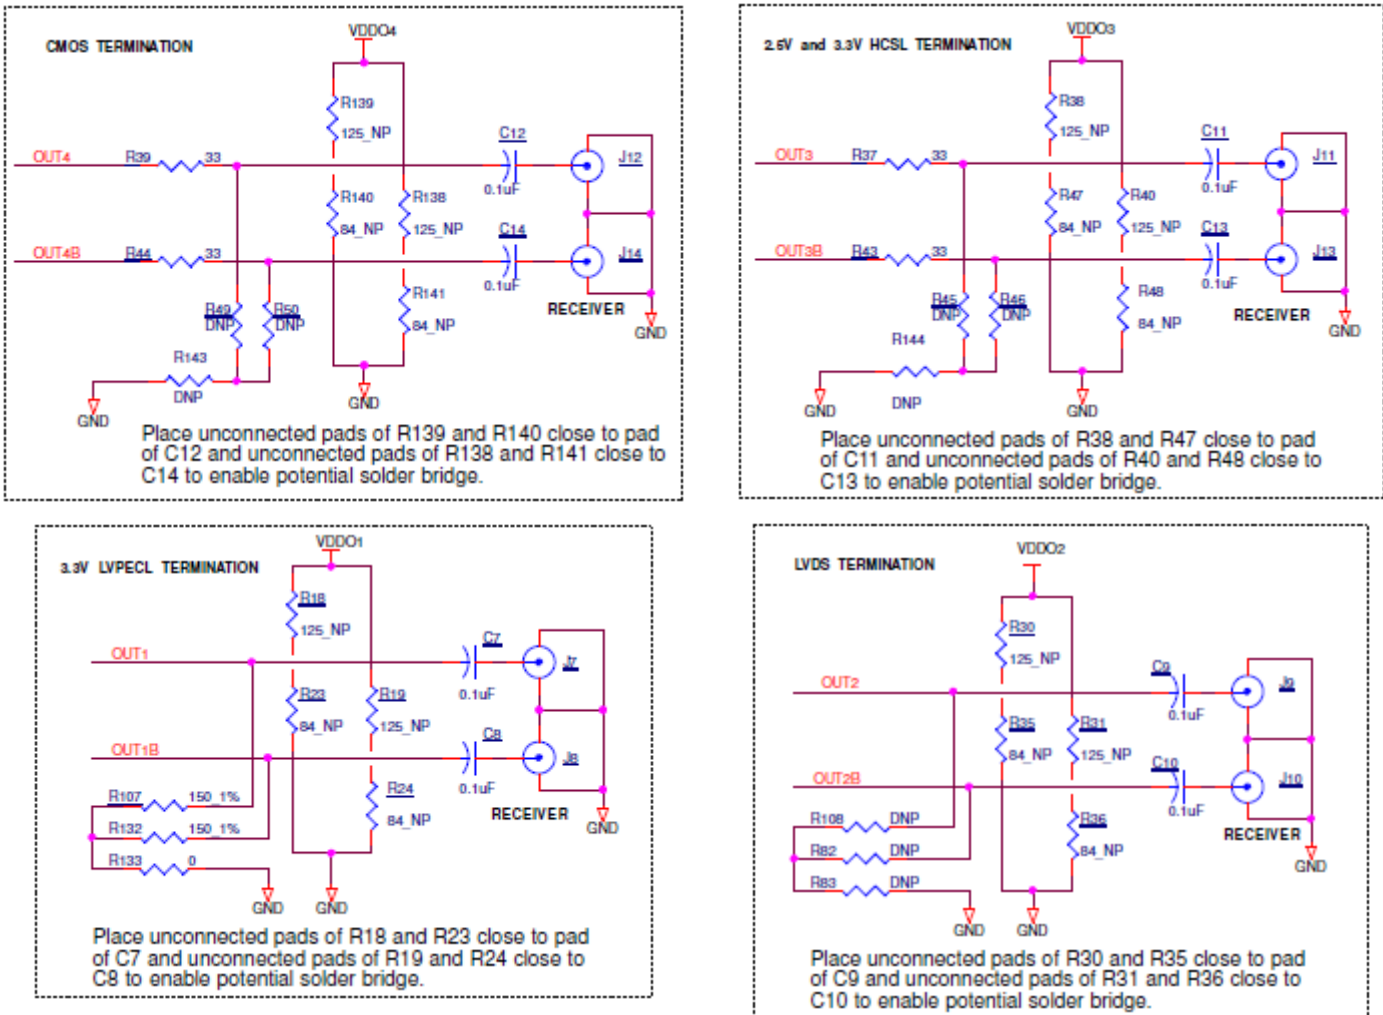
CMOS TERMINATION

VDDO4

R139
125_NP

C12

OUT4 R39 33

0.1uF

J12

R140
84_NP

R138
125_NP

C14

OUT4B R44 33

0.1uF

J14

R141
84_NP

R49 DNP

R50 DNP

RECEIVER

GND

R143

DNP

GND

GND

Place unconnected pads of R139 and R140 close to pad of C12 and unconnected pads of R138 and R141 close to C14 to enable potential solder bridge.

2.5V and 3.3V HCSL TERMINATION

VDDO3

R38
125_NP

C11

OUT3 R37 33

0.1uF

J11

R47
84_NP

R40
125_NP

C13

OUT3B R43 33

0.1uF

J13

R45 DNP

R46 DNP

R48
84_NP

RECEIVER

GND

R144

GND

DNP

GND

Place unconnected pads of R38 and R47 close to pad of C11 and unconnected pads of R40 and R48 close to C13 to enable potential solder bridge.

3.3V LVPECL TERMINATION

VDDO1

R18
125_NP

C7

OUT1

0.1uF

J7

R23
84_NP

R19
125_NP

C8

OUT1B

0.1uF

J8

R107 150_1%

R24
84_NP

RECEIVER

R132 150_1%

GND

R133 0

GND GND

Place unconnected pads of R18 and R23 close to pad of C7 and unconnected pads of R19 and R24 close to C8 to enable potential solder bridge.

LVDS TERMINATION

VDDO2

R30
125_NP

C9

OUT2

0.1uF

J9

R35
84_NP

R31
125_NP

C10

OUT2B

0.1uF

J10

R108 DNP

R36
84_NP

RECEIVER

R82 DNP

GND

R83 DNP

GND GND

Place unconnected pads of R30 and R35 close to pad of C9 and unconnected pads of R31 and R36 close to C10 to enable potential solder bridge.